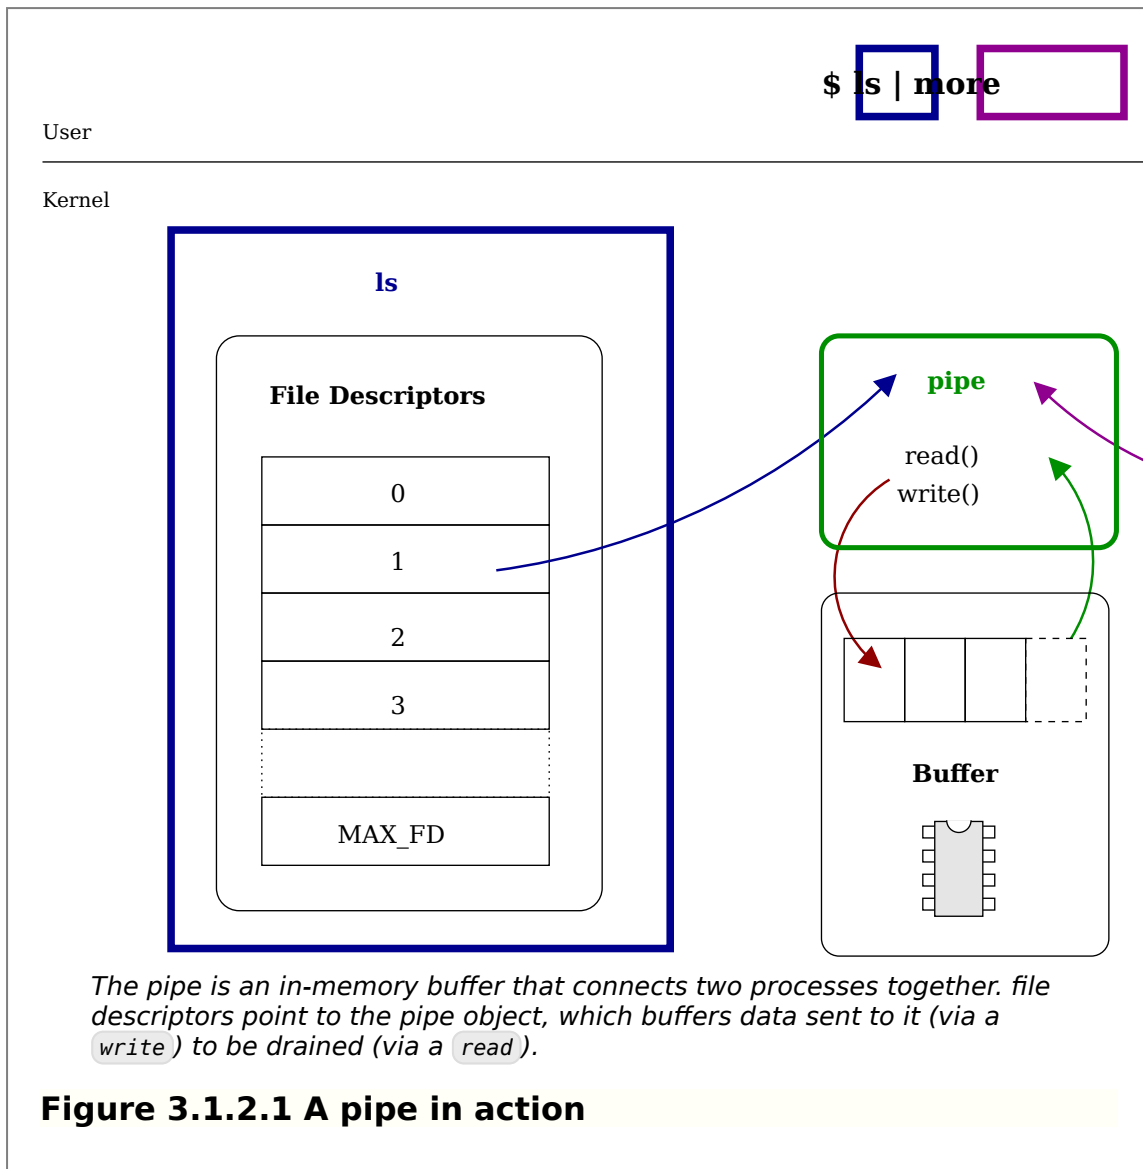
$ ls | more

User

Kernel

ls

File Descriptors

| 0 |
|---|
| 1 |
| 2 |
| 3 |
| |
| MAX_FD |

pipe

read()

write()

Buffer

The pipe is an in-memory buffer that connects two processes together. file descriptors point to the pipe object, which buffers data sent to it (via a write) to be drained (via a read).

Figure 3.1.2.1 A pipe in action